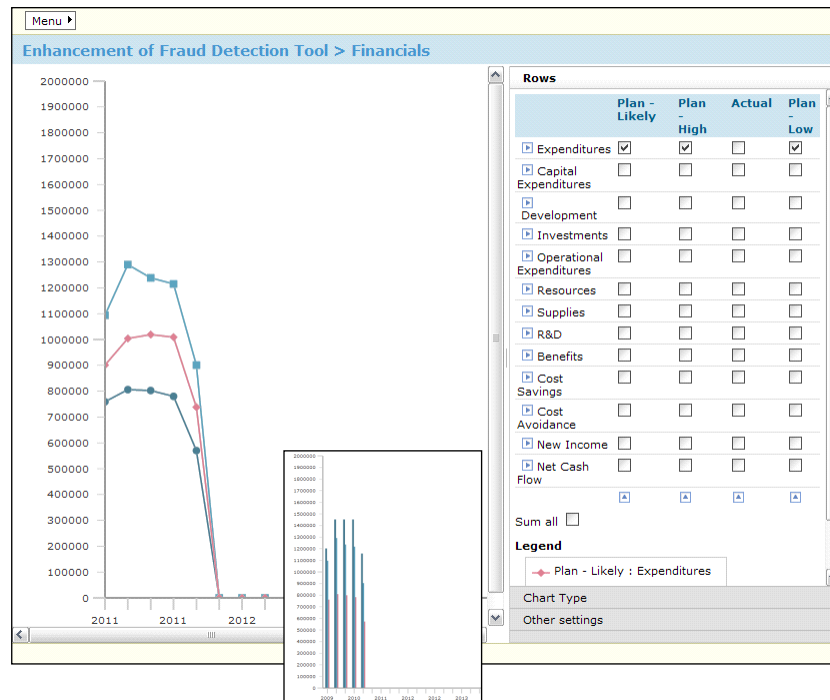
Menu

Enhancement of Fraud Detection Tool > Financials

2000000
1900000
1800000
1700000
1600000
1500000
1400000
1300000
1200000
1100000
1000000
900000
800000
700000
600000
500000
400000
300000
200000
100000
0

2011 2011 2012

2000000
1900000
1800000
1700000
1600000
1500000
1400000
1300000
1200000
1100000
1000000
900000
800000
700000
600000
500000
400000
300000
200000
100000
0

2009 2010 2011 2012 2012 2013

Rows

| | Plan - Likely | Plan - High | Actual | Plan - Low |
|---|---|---|---|---|
| Expenditures | ☑ | ☑ | ☐ | ☑ |
| Capital Expenditures | ☐ | ☐ | ☐ | ☐ |
| Development | ☐ | ☐ | ☐ | ☐ |
| Investments | ☐ | ☐ | ☐ | ☐ |
| Operational Expenditures | ☐ | ☐ | ☐ | ☐ |
| Resources | ☐ | ☐ | ☐ | ☐ |
| Supplies | ☐ | ☐ | ☐ | ☐ |
| R&D | ☐ | ☐ | ☐ | ☐ |
| Benefits | ☐ | ☐ | ☐ | ☐ |
| Cost Savings | ☐ | ☐ | ☐ | ☐ |
| Cost Avoidance | ☐ | ☐ | ☐ | ☐ |
| New Income | ☐ | ☐ | ☐ | ☐ |
| Net Cash Flow | ☐ | ☐ | ☐ | ☐ |

Sum all ☐

Legend

Plan - Likely : Expenditures

Chart Type

Other settings